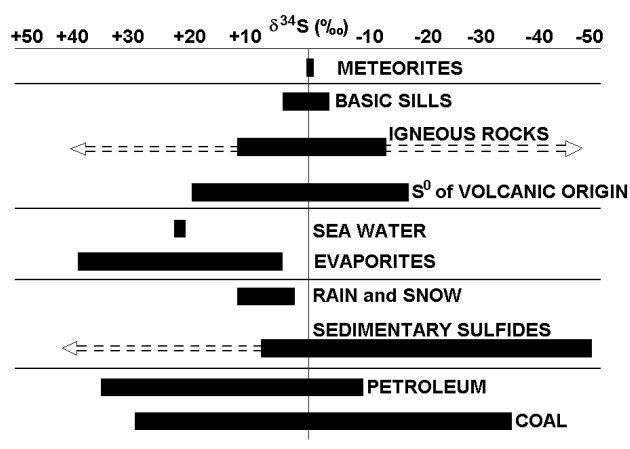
+50 +40 +30 +20 +10 $\delta^{34}$S (‰) -10 -20 -30 -40 -50

METEORITES

BASIC SILLS

IGNEOUS ROCKS

S$^0$ of VOLCANIC ORIGIN

SEA WATER

EVAPORITES

RAIN and SNOW

SEDIMENTARY SULFIDES

PETROLEUM

COAL